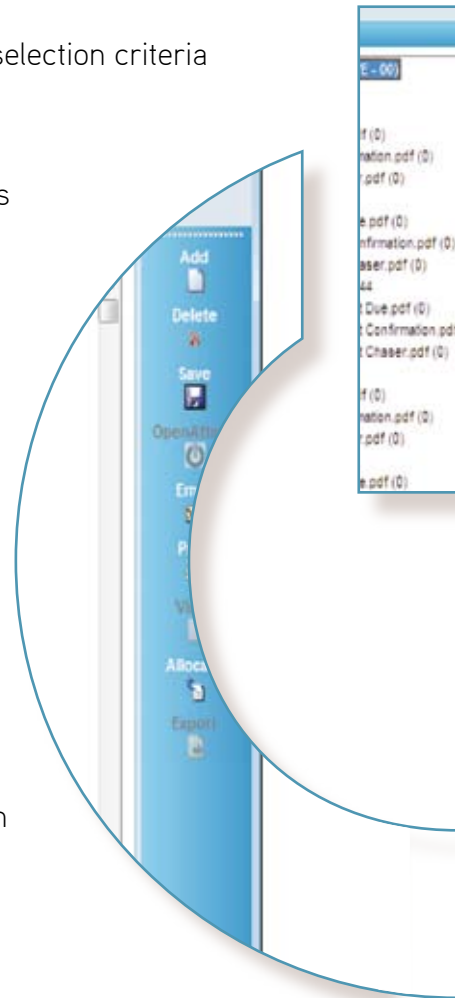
selection criteria

s

n

Add

Delete

Save

OpenAffi

Em

P

Vi

Alloca

Export

E - 00)

f (0)
nation.pdf (0)
r.pdf (0)

e.pdf (0)
nfirmation.pdf (0)
aser.pdf (0)
44
t Due.pdf (0)
t Confirmation.pdf
t Chaser.pdf (0)

f (0)
nation.pdf (0)
r.pdf (0)

e.pdf (0)